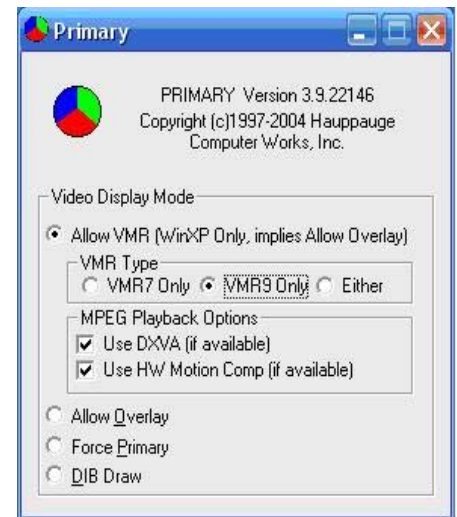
Primary

PRIMARY Version 3.9.22146
Copyright (c)1997-2004 Hauppauge Computer Works, Inc.

Video Display Mode

Allow VMR (WinXP Only, implies Allow Overlay)

VMR Type

VMR7 Only
VMR9 Only
Either

MPEG Playback Options

Use DXVA (if available)
Use HW Motion Comp (if available)

Allow Overlay
Force Primary
DIB Draw